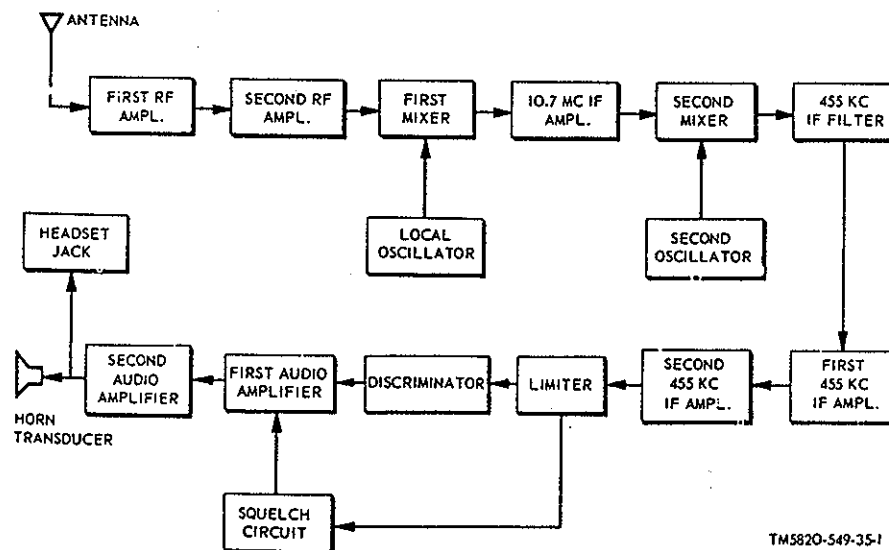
ANTENNA

FIRST RF AMPL.

SECOND RF AMPL.

FIRST MIXER

10.7 MC IF AMPL.

SECOND MIXER

455 KC IF FILTER

LOCAL OSCILLATOR

SECOND OSCILLATOR

HEADSET JACK

HORN TRANSDUCER

SECOND AUDIO AMPLIFIER

FIRST AUDIO AMPLIFIER

DISCRIMINATOR

LIMITER

SECOND 455 KC IF AMPL.

FIRST 455 KC IF AMPL.

SQUELCH CIRCUIT

TM5820-549-35-1